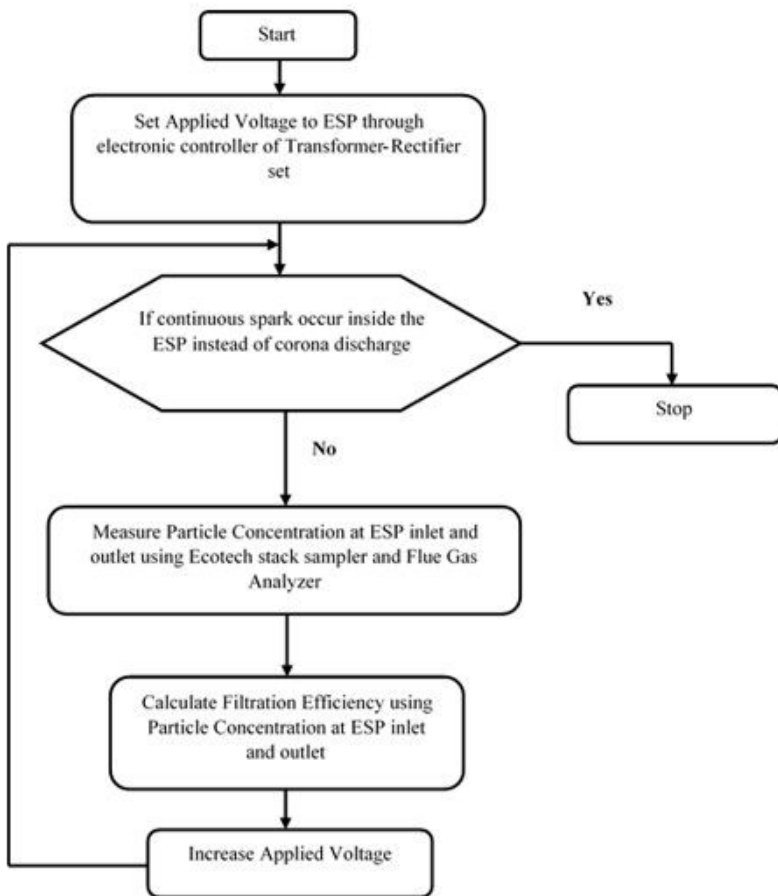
Start

Set Applied Voltage to ESP through electronic controller of Transformer-Rectifier set

If continuous spark occur inside the ESP instead of corona discharge

Yes

Stop

No

Measure Particle Concentration at ESP inlet and outlet using Ecotech stack sampler and Flue Gas Analyzer

Calculate Filtration Efficiency using Particle Concentration at ESP inlet and outlet

Increase Applied Voltage